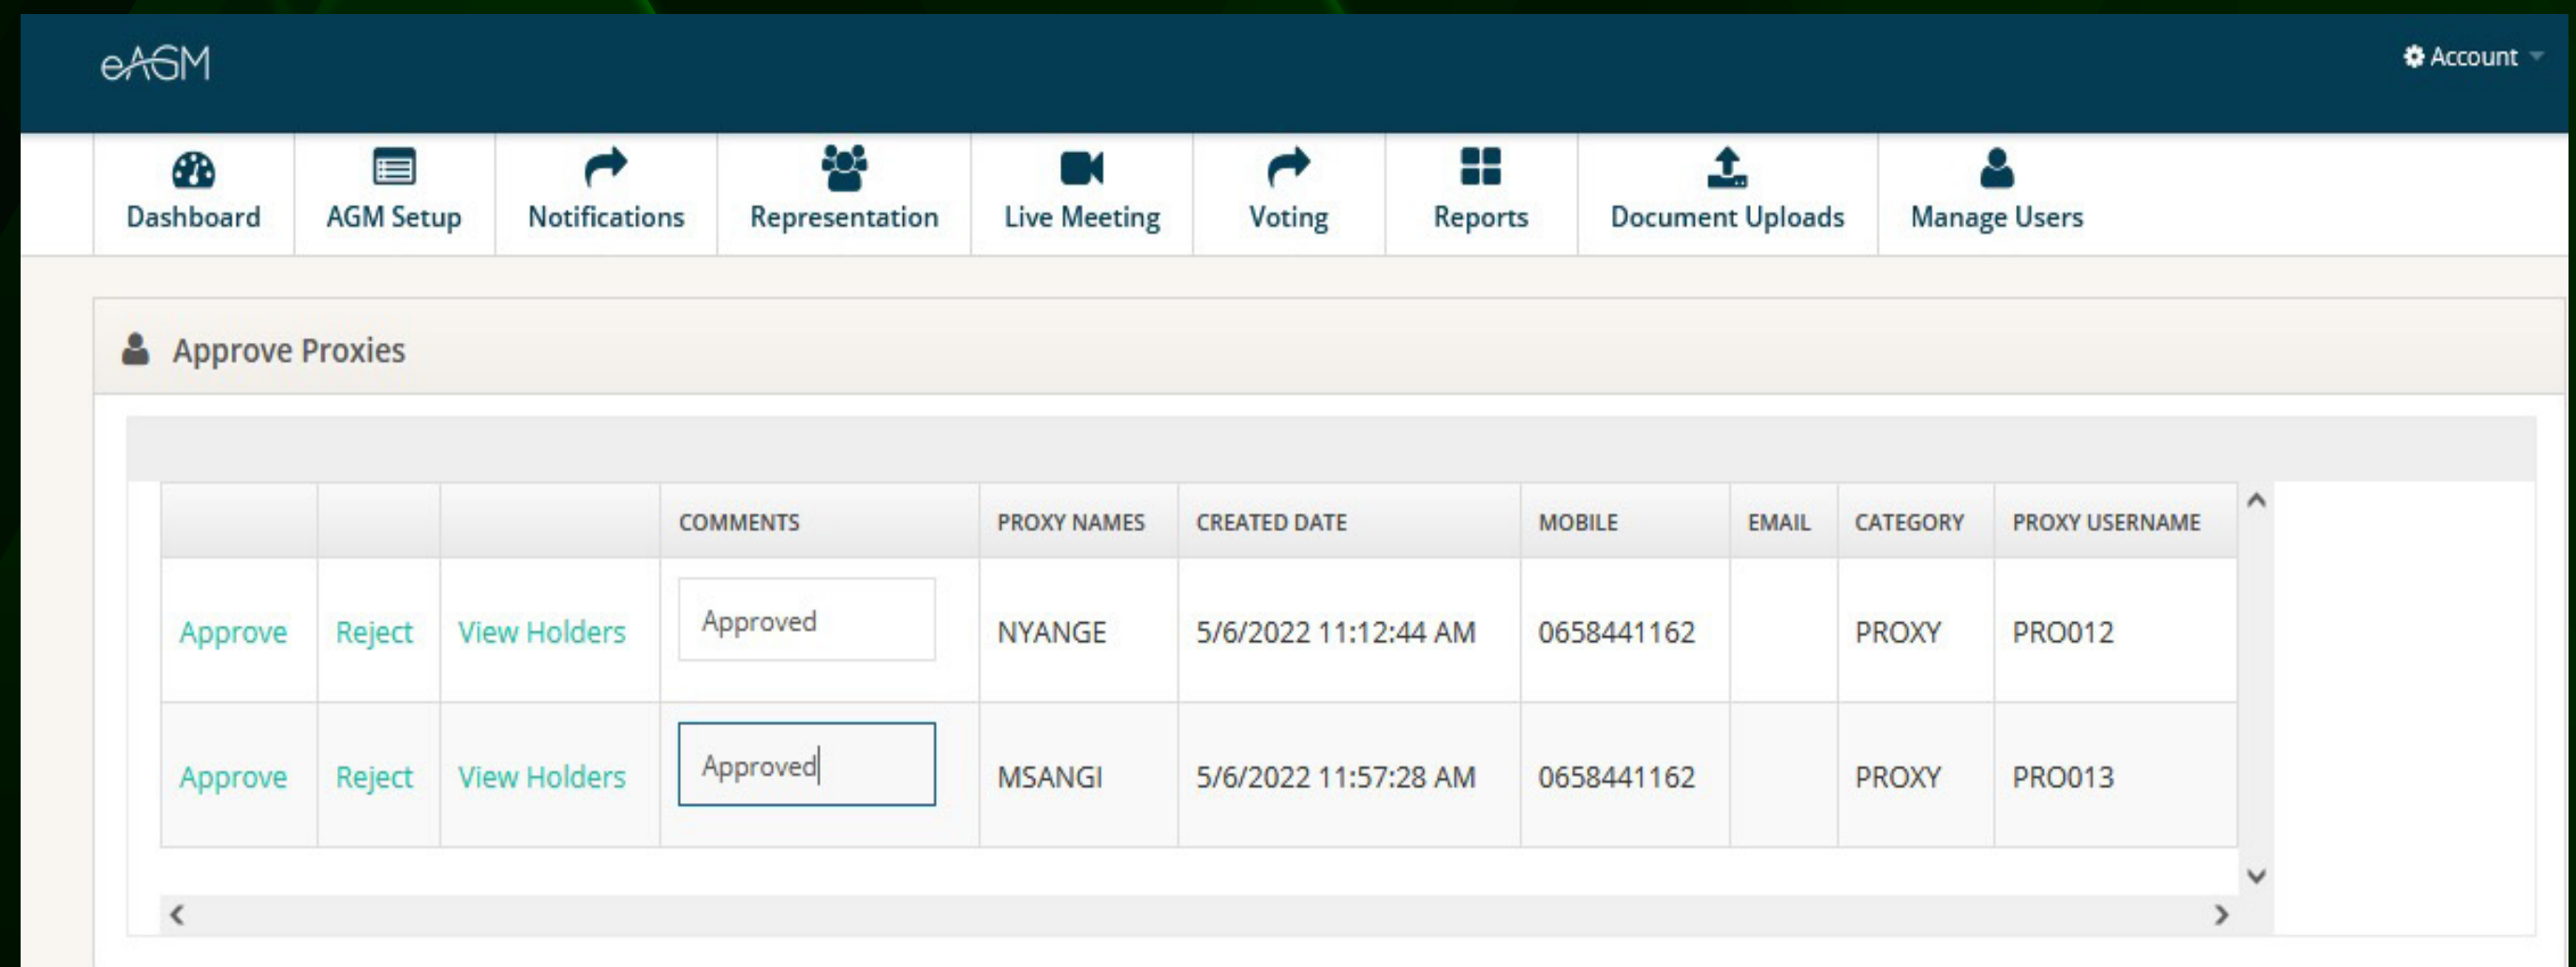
eAGM

Account

Dashboard
AGM Setup
Notifications
Representation
Live Meeting
Voting
Reports
Document Uploads
Manage Users

Approve Proxies

| | | | COMMENTS | PROXY NAMES | CREATED DATE | MOBILE | EMAIL | CATEGORY | PROXY USERNAME |
|---|---|---|---|---|---|---|---|---|---|
| Approve | Reject | View Holders | Approved | NYANGE | 5/6/2022 11:12:44 AM | 0658441162 | | PROXY | PRO012 |
| Approve | Reject | View Holders | Approved | MSANGI | 5/6/2022 11:57:28 AM | 0658441162 | | PROXY | PRO013 |